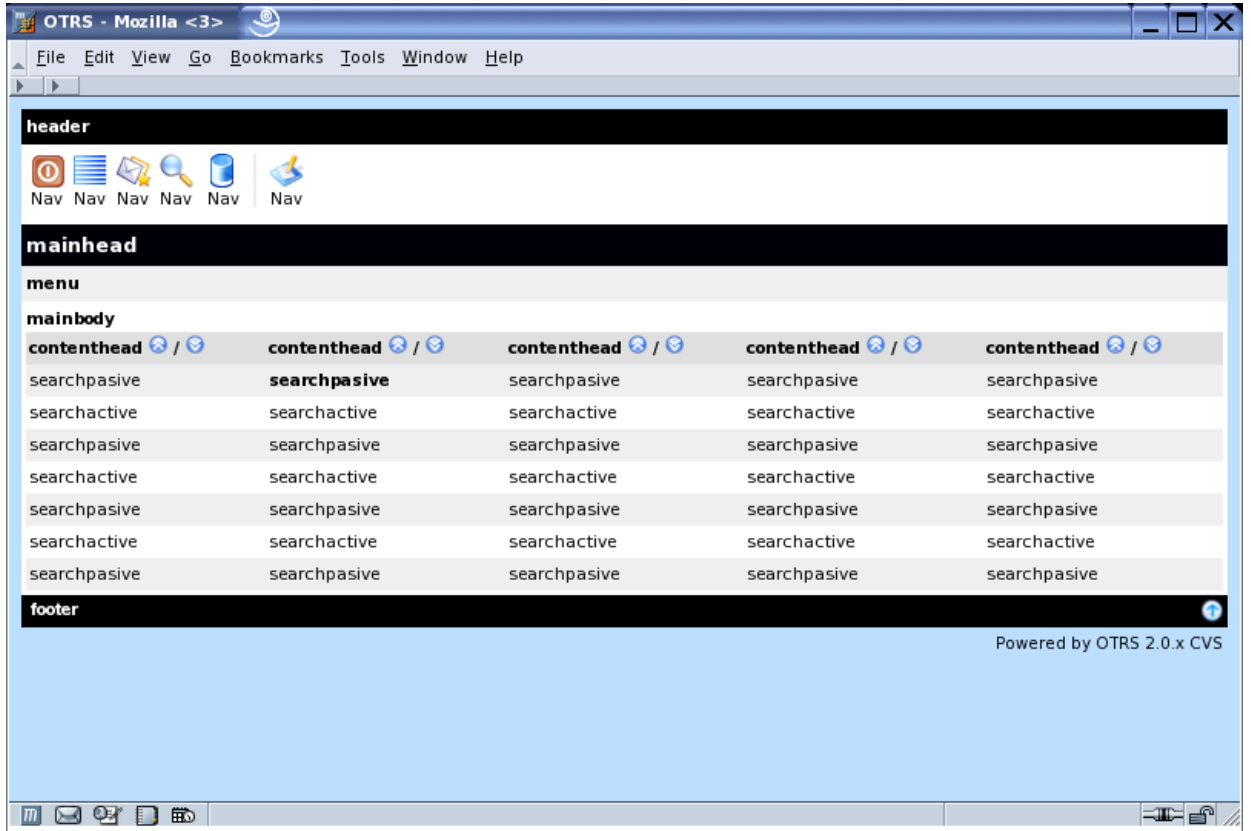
OTRS - Mozilla <3>

File Edit View Go Bookmarks Tools Window Help

header

Nav Nav Nav Nav Nav Nav

mainhead

menu

mainbody

| contenthead / | contenthead / | contenthead / | contenthead / | contenthead / |
|---|---|---|---|---|
| searchpasive | searchpasive | searchpasive | searchpasive | searchpasive |
| searchactive | searchactive | searchactive | searchactive | searchactive |
| searchpasive | searchpasive | searchpasive | searchpasive | searchpasive |
| searchactive | searchactive | searchactive | searchactive | searchactive |
| searchpasive | searchpasive | searchpasive | searchpasive | searchpasive |
| searchactive | searchactive | searchactive | searchactive | searchactive |
| searchpasive | searchpasive | searchpasive | searchpasive | searchpasive |

footer

Powered by OTRS 2.0.x CVS